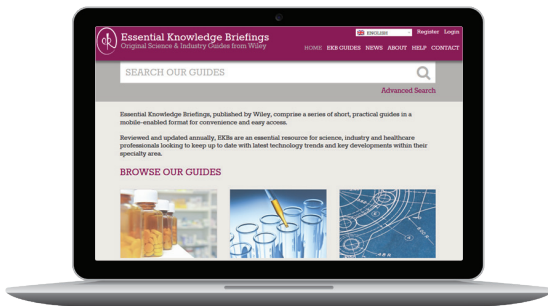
ek Essential Knowledge Briefings
Original Science & Industry Guides from Wiley

ENGLISH Register Login

HOME EKB GUIDES NEWS ABOUT HELP CONTACT

SEARCH OUR GUIDES

Advanced Search

Essential Knowledge Briefings, published by Wiley, comprise a series of short, practical guides in a mobile-enabled format for convenience and easy access.

Reviewed and updated annually, EKBs are an essential resource for science, industry and healthcare professionals looking to keep up to date with latest technology trends and key developments within their specialty area.

BROWSE OUR GUIDES